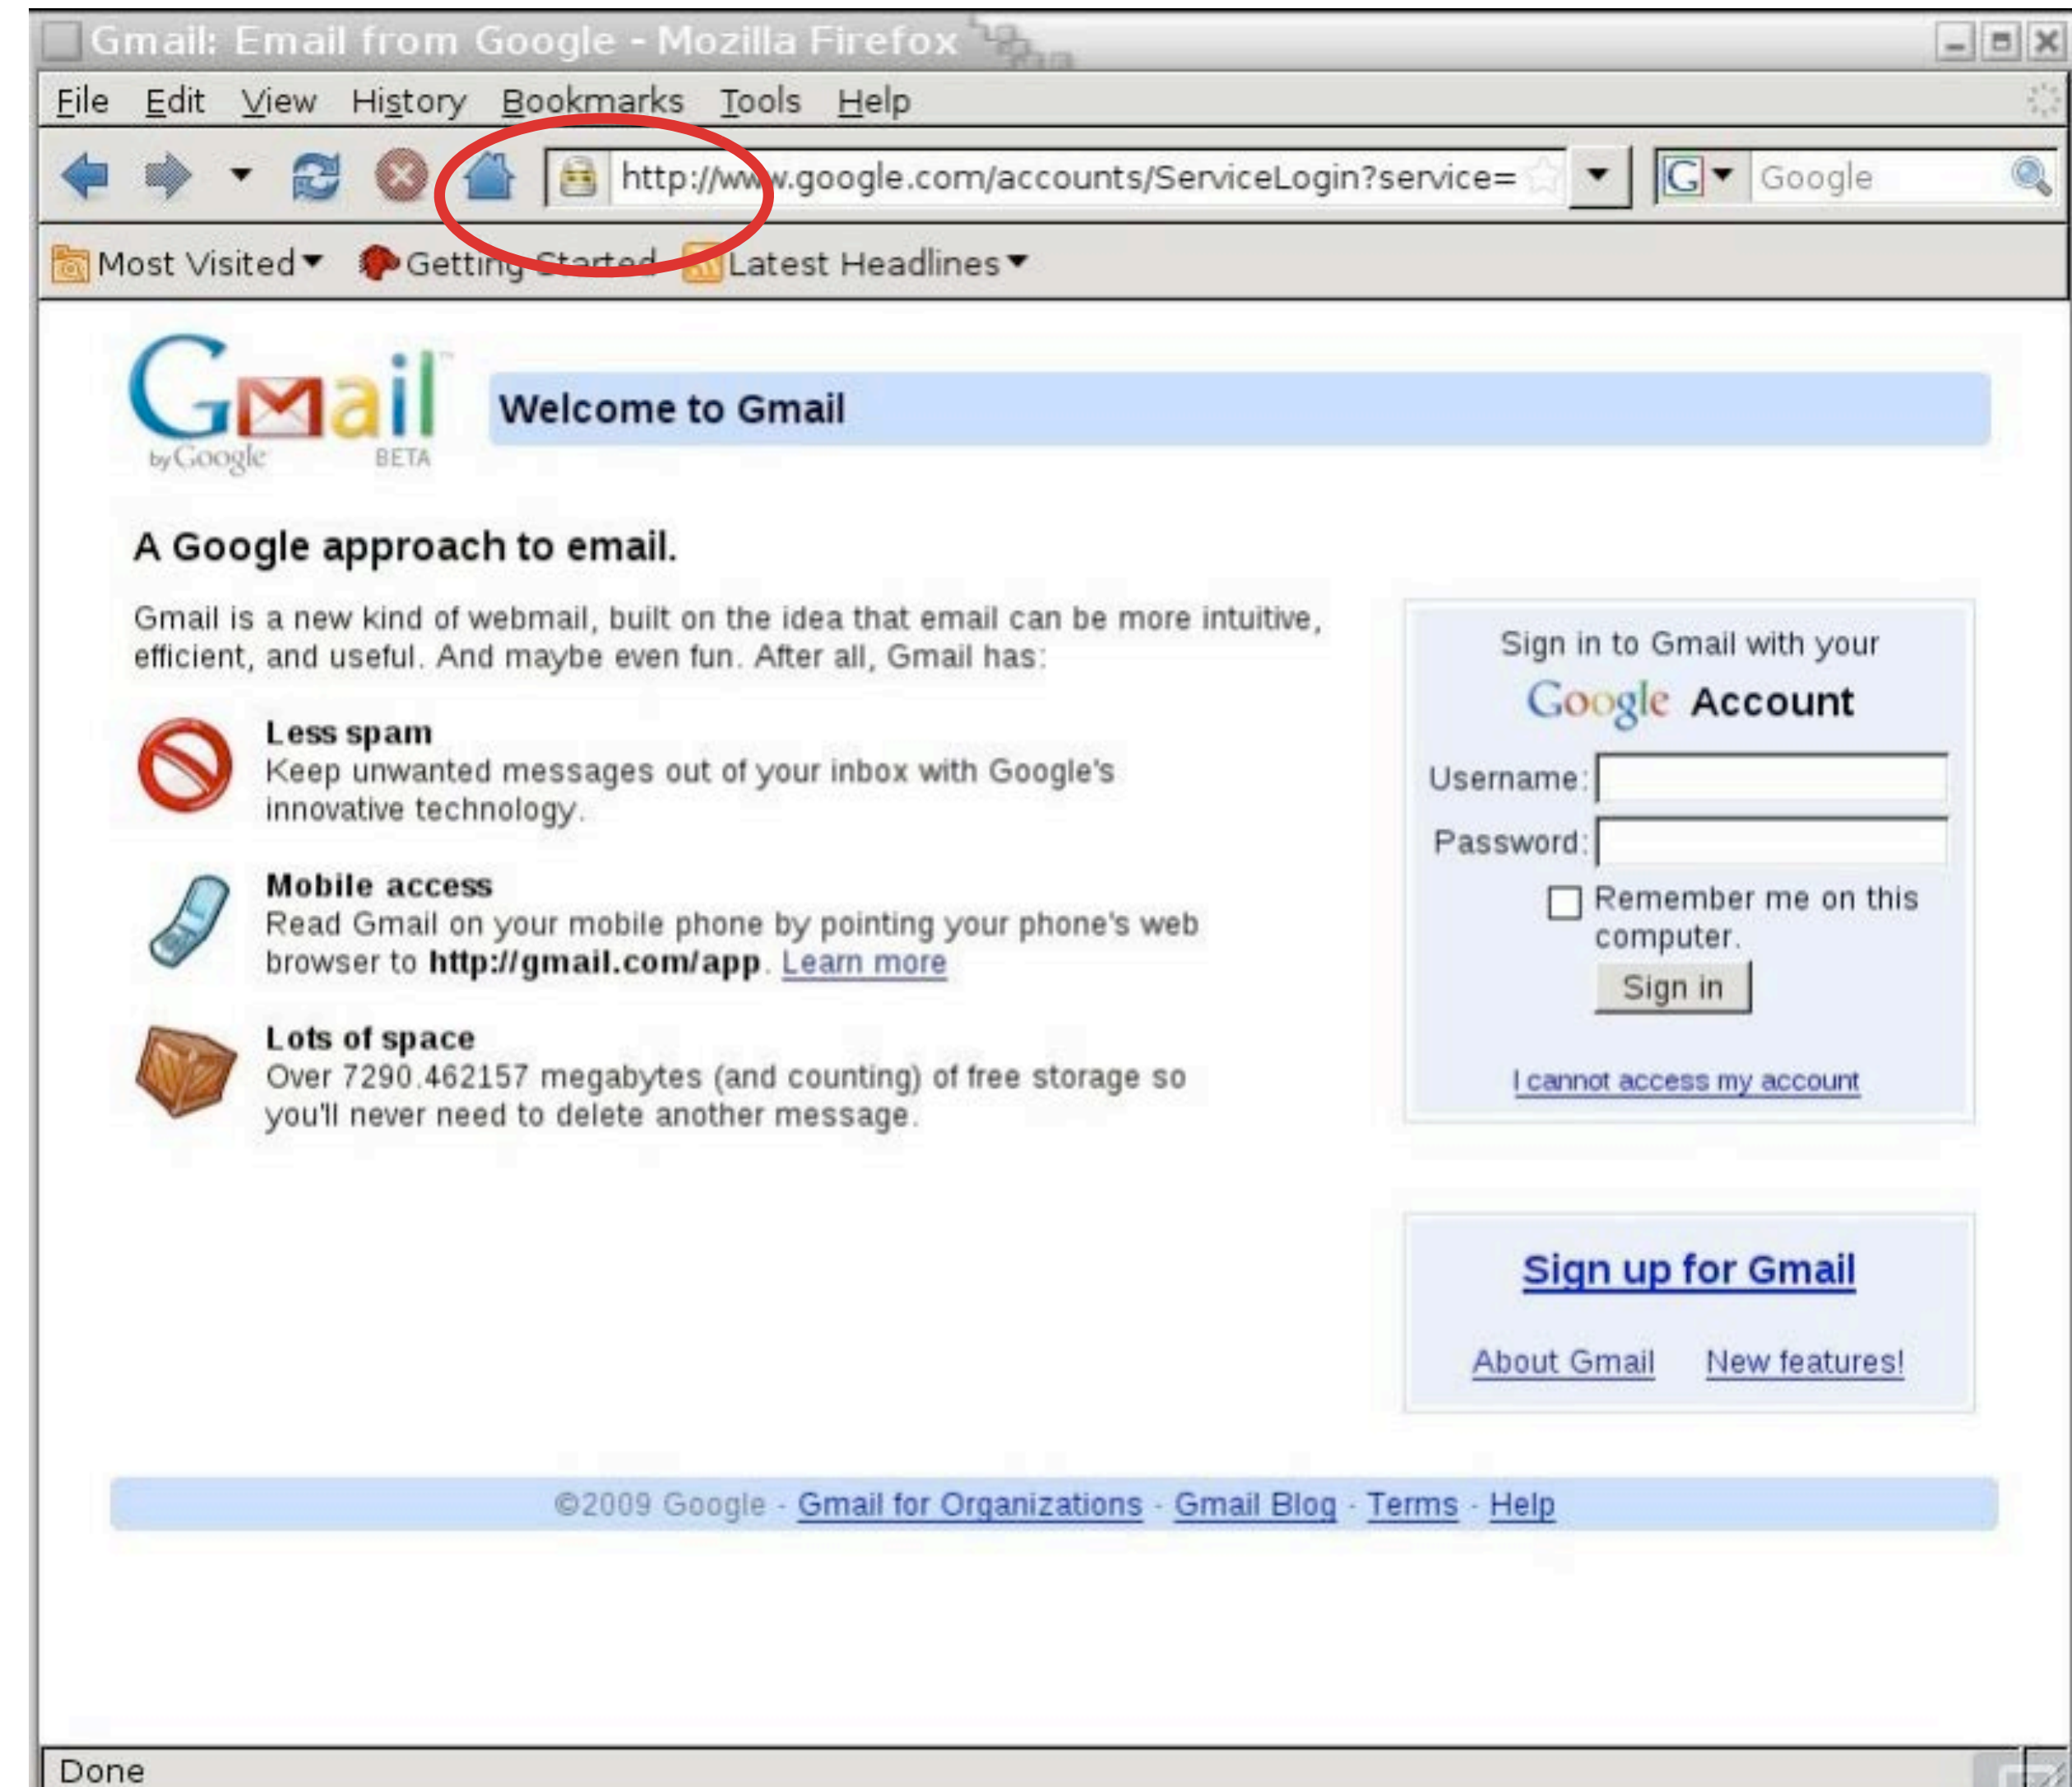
Gmail: Email from Google - Mozilla Firefox

File Edit View History Bookmarks Tools Help

http://www.google.com/accounts/ServiceLogin?service=

Google

Most Visited Getting Started Latest Headlines

Gmail by Google BETA

Welcome to Gmail

A Google approach to email.

Gmail is a new kind of webmail, built on the idea that email can be more intuitive, efficient, and useful. And maybe even fun. After all, Gmail has:

Less spam
Keep unwanted messages out of your inbox with Google's innovative technology.

Mobile access
Read Gmail on your mobile phone by pointing your phone's web browser to **http://gmail.com/app**. Learn more

Lots of space
Over 7290.462157 megabytes (and counting) of free storage so you'll never need to delete another message.

Sign in to Gmail with your

Google Account

Username:

Password:

Remember me on this computer.

Sign in

I cannot access my account

Sign up for Gmail

About Gmail New features!

©2009 Google - Gmail for Organizations - Gmail Blog - Terms - Help

Done